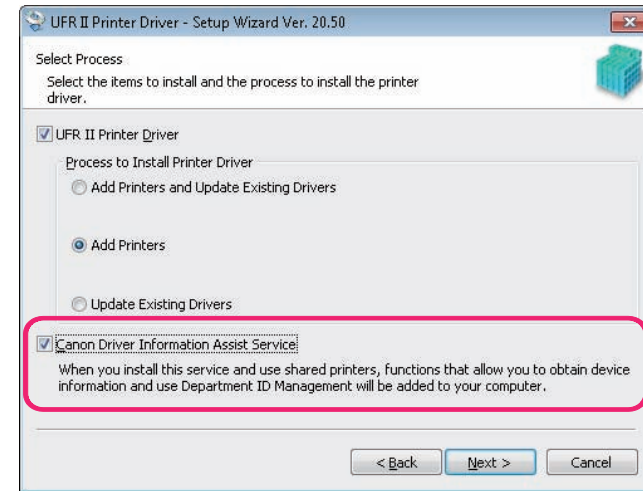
UFR II Printer Driver - Setup Wizard Ver. 20.50

Select Process

Select the items to install and the process to install the printer driver.

UFR II Printer Driver

Process to Install Printer Driver

Add Printers and Update Existing Drivers

Add Printers

Update Existing Drivers

Canon Driver Information Assist Service

When you install this service and use shared printers, functions that allow you to obtain device information and use Department ID Management will be added to your computer.

< Back

Next >

Cancel